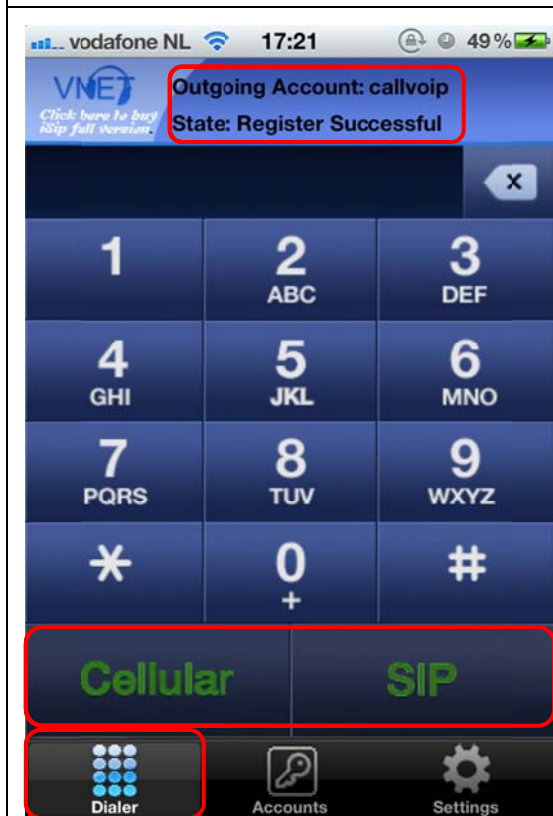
vodafone NL 17:21 49%

VNET
Click here to buy iSip full version

Outgoing Account: callvoip
State: Register Successful

| 1 | 2 ABC | 3 DEF |
|---|---|---|
| 4 GHI | 5 JKL | 6 MNO |
| 7 PQRS | 8 TUV | 9 WXYZ |
| * | 0 + | # |

Cellular SIP

Dialer Accounts Settings